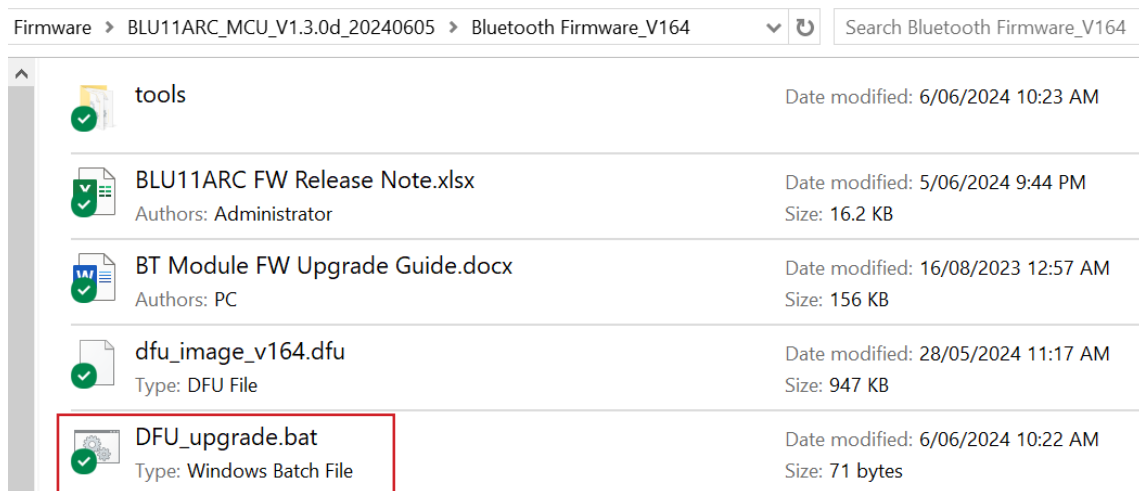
Firmware > BLU11ARC_MCU_V1.3.0d_20240605 > Bluetooth Firmware_V164

Search Bluetooth Firmware_V164

tools
Date modified: 6/06/2024 10:23 AM

BLU11ARC FW Release Note.xlsx
Authors: Administrator
Date modified: 5/06/2024 9:44 PM
Size: 16.2 KB

BT Module FW Upgrade Guide.docx
Authors: PC
Date modified: 16/08/2023 12:57 AM
Size: 156 KB

dfu_image_v164.dfu
Type: DFU File
Date modified: 28/05/2024 11:17 AM
Size: 947 KB

DFU_upgrade.bat
Type: Windows Batch File
Date modified: 6/06/2024 10:22 AM
Size: 71 bytes